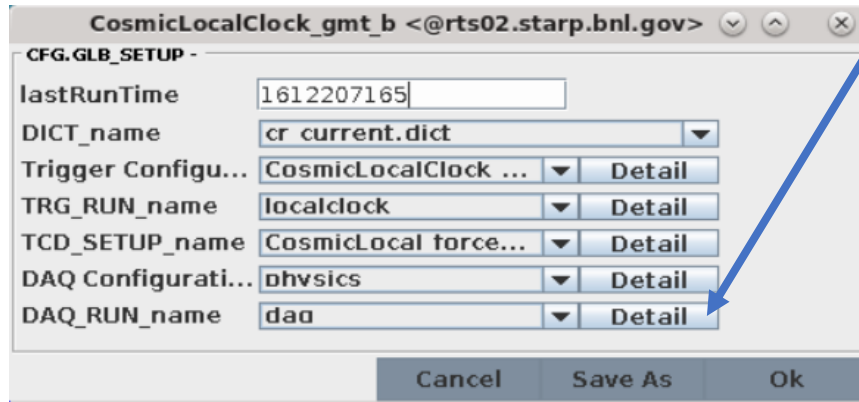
CosmicLocalClock_gmt_b <@rts02.starp.bnl.gov>

CFG.GLB_SETUP -

| | | |
|---|---|---|
| lastRunTime | 1612207165 | |
| DICT_name | cr current.dict | |
| Trigger Configu... | CosmicLocalClock ... | Detail |
| TRG_RUN_name | localclock | Detail |
| TCD_SETUP_name | CosmicLocal force... | Detail |
| DAQ Configurati... | physics | Detail |
| DAQ_RUN_name | daq | Detail |

Cancel Save As Ok